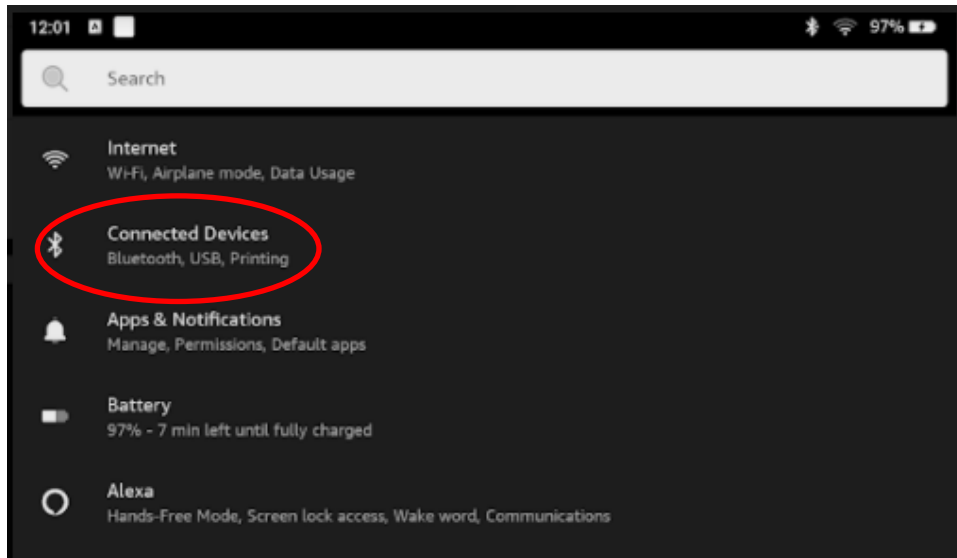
12:01

97%

Search

Internet
Wi-Fi, Airplane mode, Data Usage

Connected Devices
Bluetooth, USB, Printing

Apps & Notifications
Manage, Permissions, Default apps

Battery
97% - 7 min left until fully charged

Alexa
Hands-Free Mode, Screen lock access, Wake word, Communications